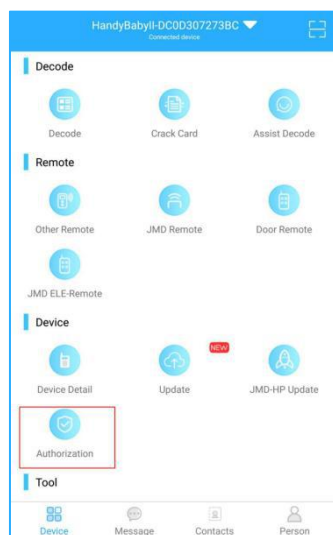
HandyBabyII-DC0D307273BC
Connected device

Decode

Decode
Crack Card
Assist Decode

Remote

Other Remote
JMD Remote
Door Remote
JMD ELE-Remote

Device

NEW
Device Detail
Update
JMD-HP Update
Authorization

Tool

Device
Message
Contacts
Person